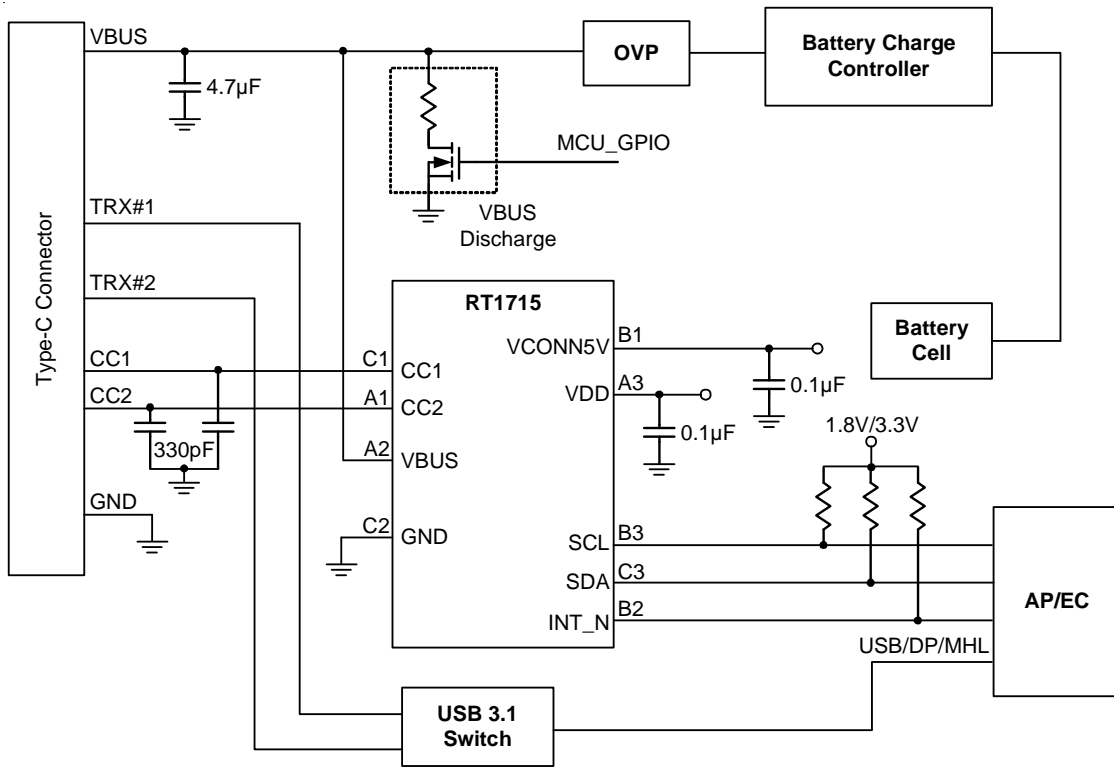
Type-C Connector
VBUS
4.7μF
OVP
Battery Charge Controller
MCU_GPIO
VBUS Discharge
TRX#1
TRX#2
RT1715
Battery Cell
CC1
C1
CC1
VCONN5V
B1
0.1μF
CC2
A1
CC2
VDD
A3
0.1μF
1.8V/3.3V
330pF
A2
VBUS
GND
C2
GND
SCL
B3
SDA
C3
INT_N
B2
AP/EC
USB/DP/MHL
USB 3.1 Switch